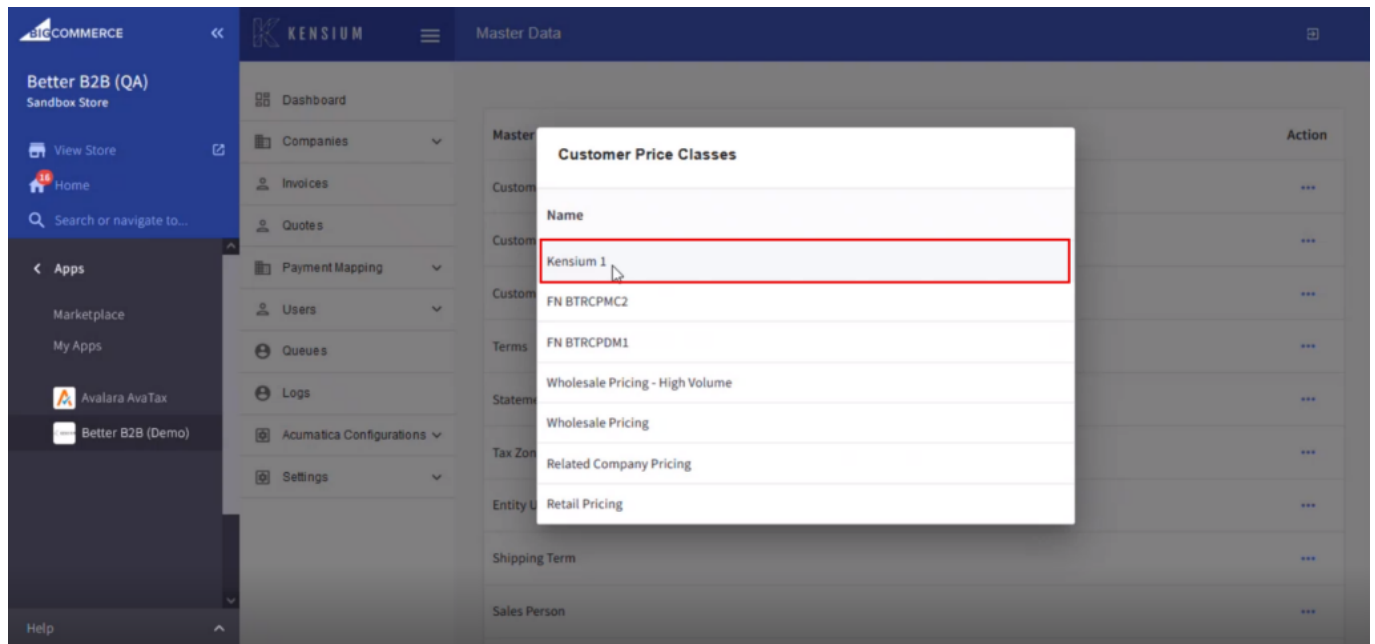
BIGCOMMERCE

Better B2B (QA)
Sandbox Store

View Store
16 Home
Search or navigate to...

Apps

Marketplace
My Apps

Avalara AvaTax
Better B2B (Demo)

Help

KENSIUM

Dashboard
Companies
Invoices
Quotes
Payment Mapping
Users
Queues
Logs
Acumatica Configurations
Settings

Master Data

Master
Action

Custom
Custom
Custom
Terms
Stateme
Tax Zon
Entity U
Shipping Term
Sales Person

Customer Price Classes

Name

Kensium 1
FN BTRCPMC2
FN BTRCPDM1
Wholesale Pricing - High Volume
Wholesale Pricing
Related Company Pricing
Retail Pricing